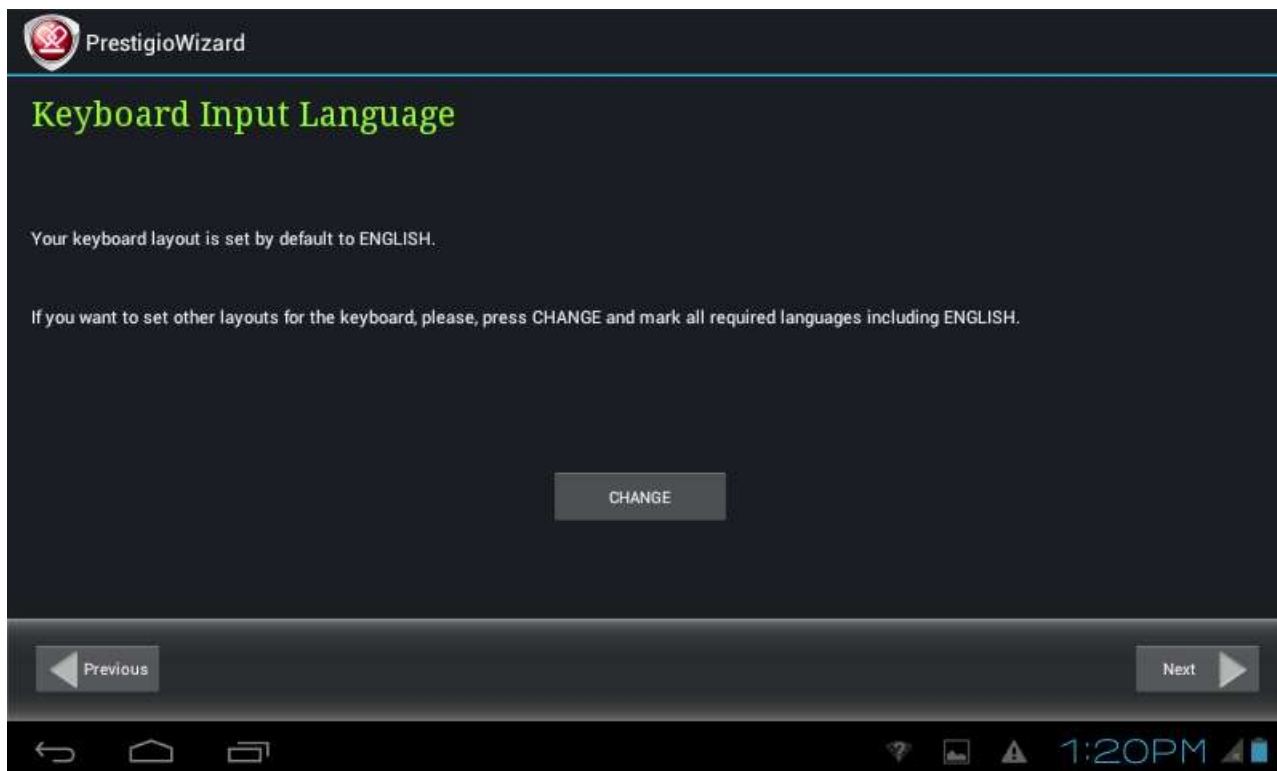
PrestigioWizard

Keyboard Input Language

Your keyboard layout is set by default to ENGLISH.

If you want to set other layouts for the keyboard, please, press CHANGE and mark all required languages including ENGLISH.

CHANGE

Previous

Next

1:20PM